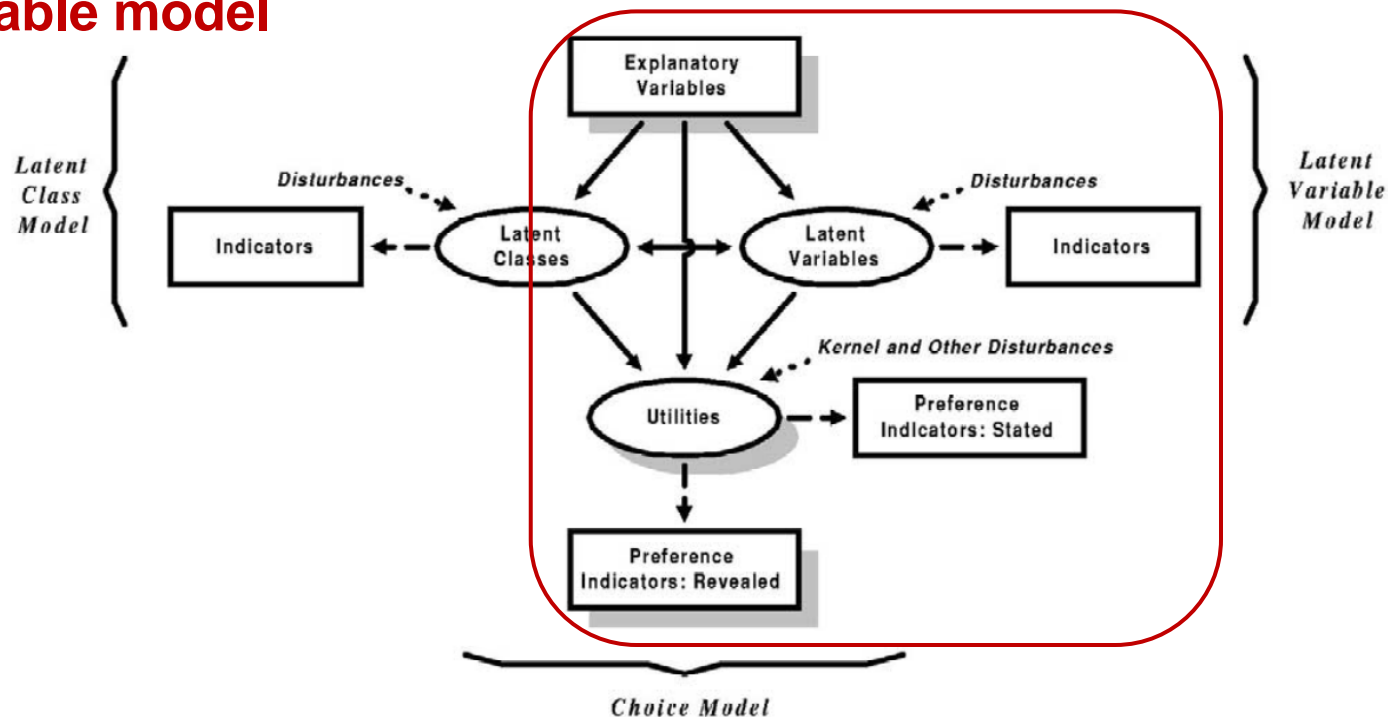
able model

Explanatory Variables

Latent Class Model

Disturbances

Indicators

Latent Classes

Latent Variables

Disturbances

Indicators

Latent Variable Model

Kernel and Other Disturbances

Utilities

Preference Indicators: Stated

Preference Indicators: Revealed

Choice Model